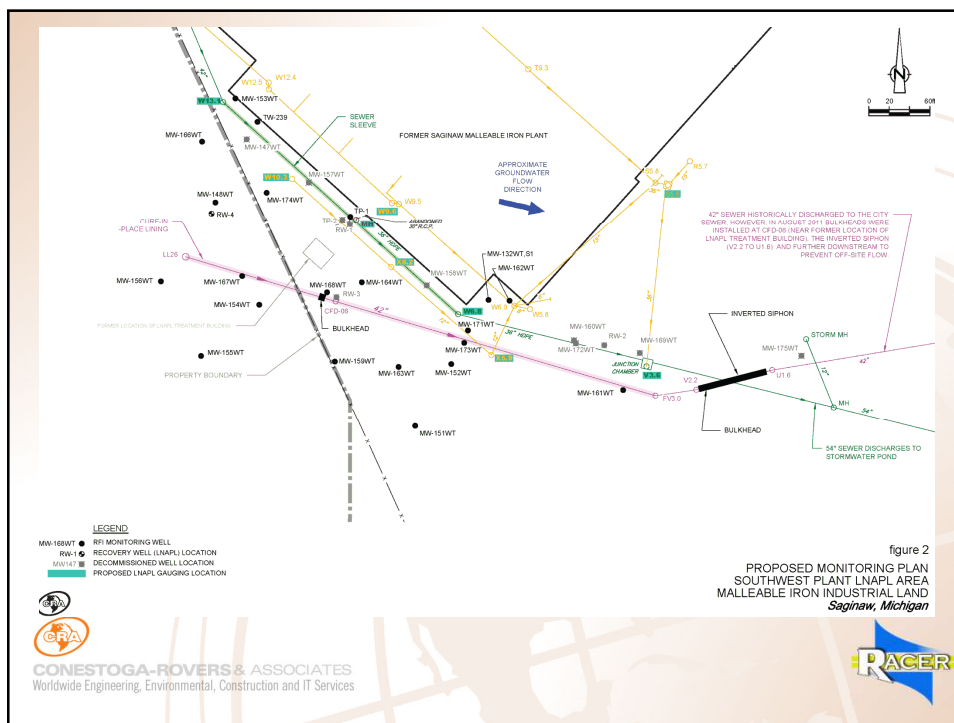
N

0 20 80ft

W12.5 W12.4

T3.3

W13.1 MW-153WT

TW-239

SEWER SLEEVE

MW-166WT

MW-147WT

FORMER SAGINAW MALLEABLE IRON PLANT

W10.1 MW-157WT

APPROXIMATE GROUNDWATER FLOW DIRECTION

S5.6

R5.7

MW-148WT

MW-174WT

W6.5

RW-4

TP-1

W8.5

ABANDONED 30" R.C.P.

TP-2

RW-1

42" SEWER HISTORICALLY DISCHARGED TO THE CITY SEWER, HOWEVER, IN AUGUST 2011 BULKHEADS WERE INSTALLED AT CFD-06 (NEAR FORMER LOCATION OF LNAPL TREATMENT BUILDING). THE INVERTED SIPHON (V2.2 TO U1.6) AND FURTHER DOWNSTREAM TO PREVENT OFF-SITE FLOW.

CURE-IN -PLACE LINING

MW-132WT,S1

LL26

MW-162WT

MW-158WT

MW-156WT

MW-167WT

MW-168WT

MW-164WT

RW-3

MW-154WT

W6.8

W6.6

W5.8

42"

FORMER LOCATION OF LNAPL TREATMENT BUILDING

CFD-06

MW-171WT

MW-160WT

INVERTED SIPHON

BULKHEAD

36" HDPE

RW-2

MW-169WT

STORM MH

MW-155WT

MW-173WT

MW-172WT

JUNCTION CHAMBER

MW-175WT

PROPERTY BOUNDARY

MW-159WT

V3.6

MW-163WT

MW-152WT

V2.2

U1.6

MW-161WT

FV3.0

MH

54"

MW-151WT

BULKHEAD

54" SEWER DISCHARGES TO STORMWATER POND

LEGEND

MW-168WT RFI MONITORING WELL

RW-1 RECOVERY WELL (LNAPL) LOCATION

MW147 DECOMMISSIONED WELL LOCATION

PROPOSED LNAPL GAUGING LOCATION

figure 2

PROPOSED MONITORING PLAN
SOUTHWEST PLANT LNAPL AREA
MALLEABLE IRON INDUSTRIAL LAND
Saginaw, Michigan

CRA

CRA

CONESTOGA-ROVERS & ASSOCIATES
Worldwide Engineering, Environmental, Construction and IT Services

RACER